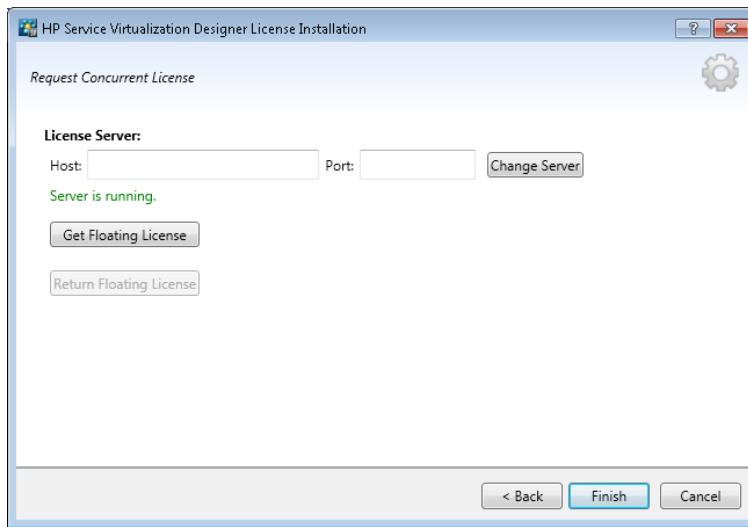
HP Service Virtualization Designer License Installation

?

Request Concurrent License

License Server:

Host:

Port:

Change Server

Server is running.

Get Floating License

Return Floating License

< Back

Finish

Cancel